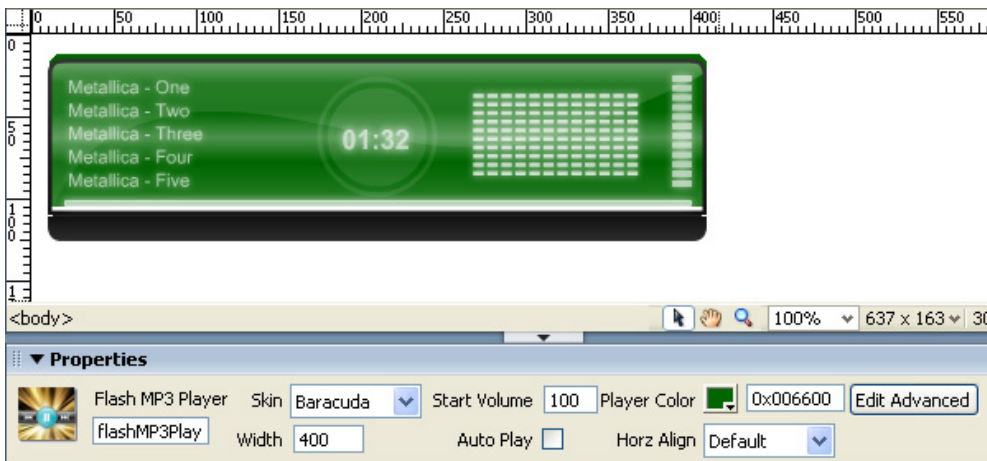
0 50 100 150 200 250 300 350 400 450 500 550

0
50
100
1

Metallica - One
Metallica - Two
Metallica - Three
Metallica - Four
Metallica - Five

01:32

<body>

100% 637 x 163 30

▼ Properties

Flash MP3 Player
flashMP3Play
Skin Baracuda
Width 400
Start Volume 100
Auto Play
Player Color 0x006600
Edit Advanced
Horz Align Default